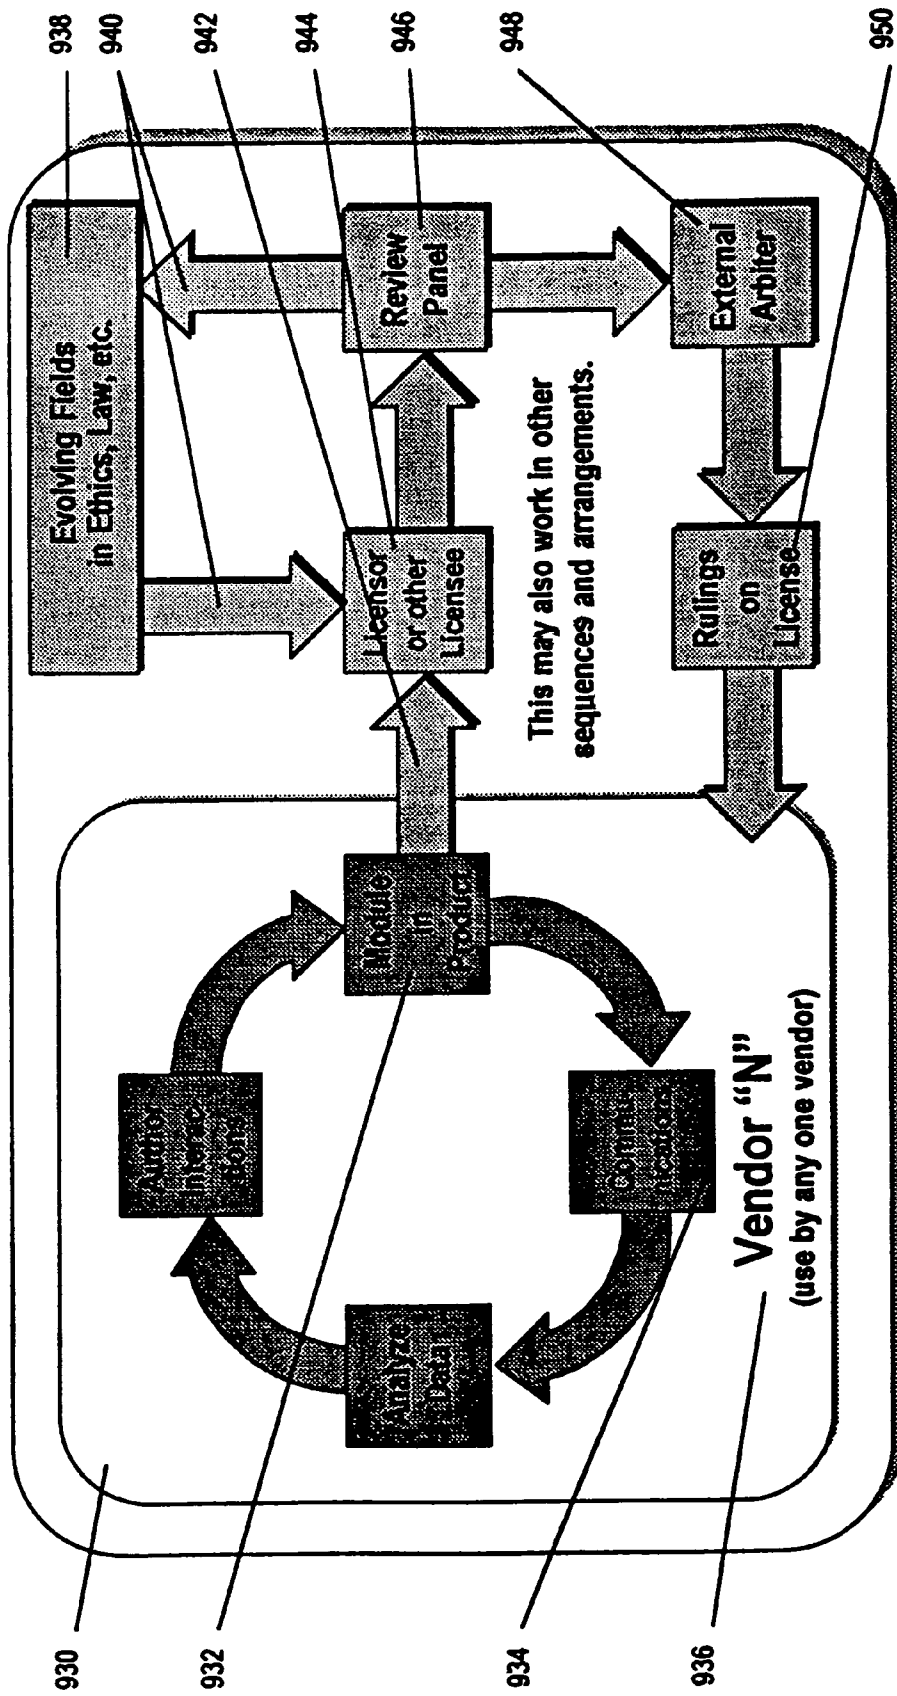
938
940
942
944
946
948
950

Evolving Fields in Ethics, Law, etc.

Licensor or other Licensee

Review Panel

External Arbiter

Rulings on License

This may also work in other sequences and arrangements.

Module in Product

Author Interactions

Analyze Data

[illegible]

Vendor "N"
(use by any one vendor)

930
932
934
936